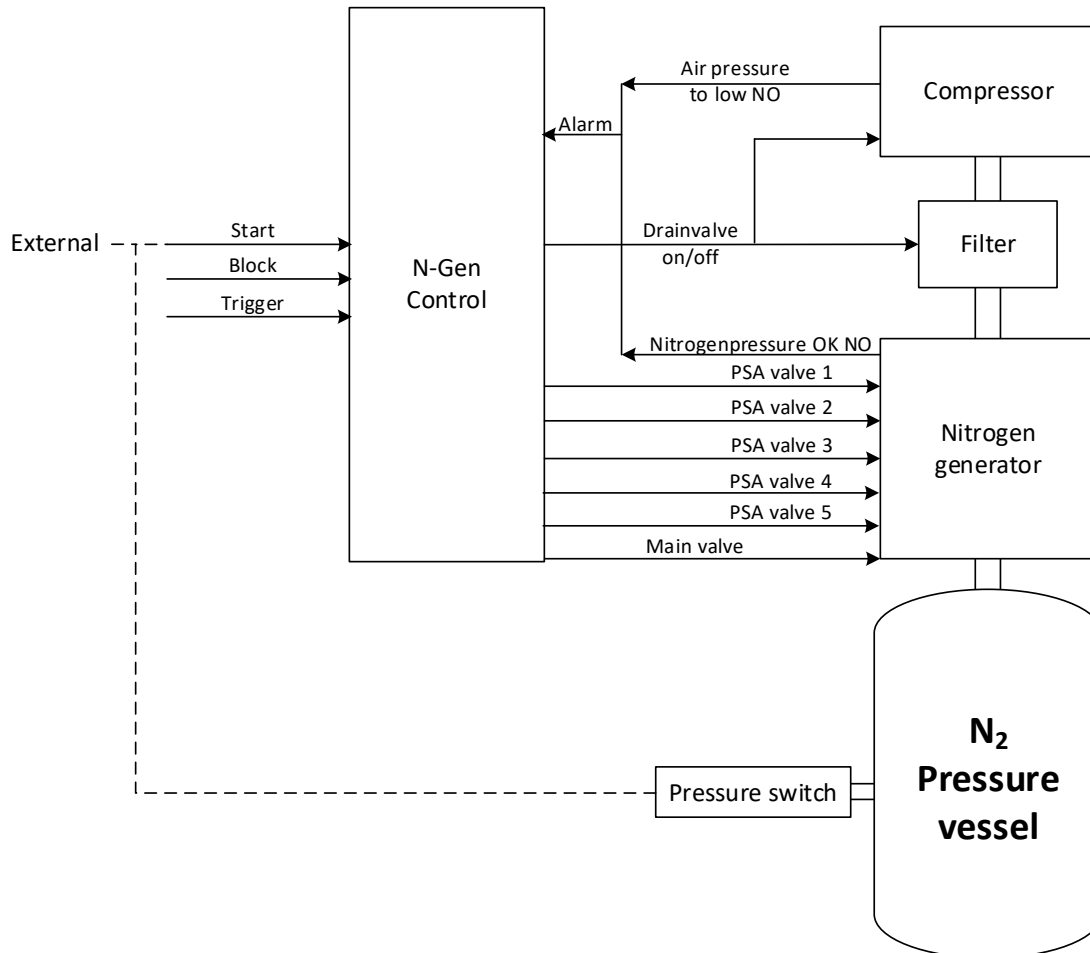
Air pressure to low NO

Compressor

Alarm

External

Start

Block

Trigger

N-Gen Control

Drainvalve on/off

Filter

Nitrogenpressure OK NO

PSA valve 1

PSA valve 2

PSA valve 3

PSA valve 4

PSA valve 5

Main valve

Nitrogen generator

$N_2$ Pressure vessel

Pressure switch